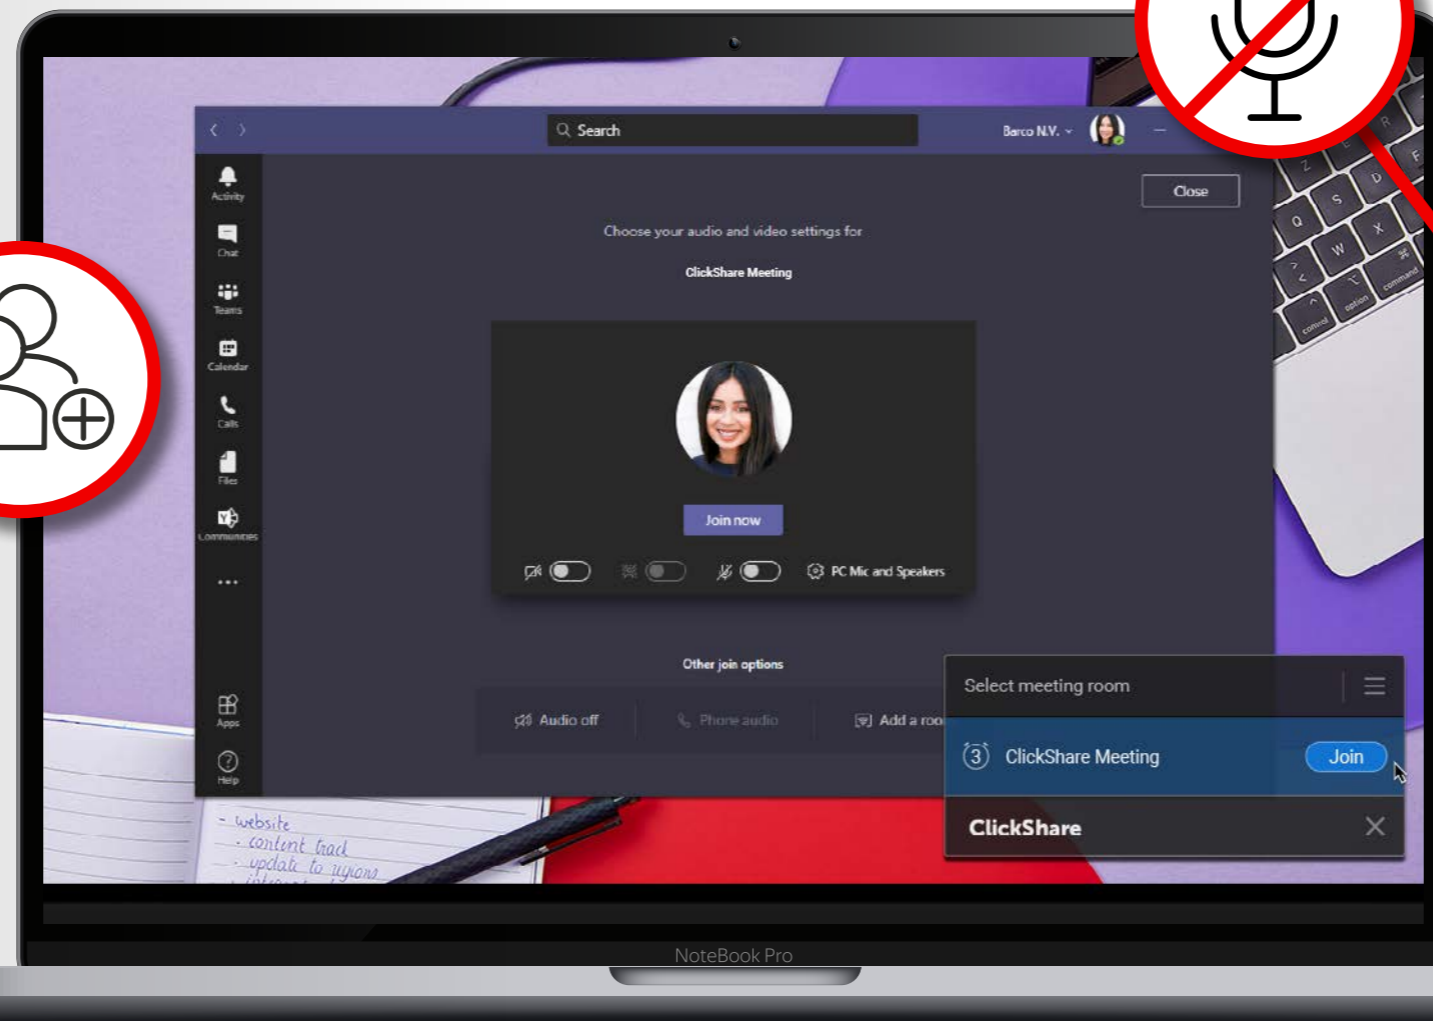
Search

Barco N.V.

Activity

Chat

Teams

Calendar

Calls

Files

Communities

...

Apps

Help

Close

Choose your audio and video settings for

ClickShare Meeting

Join now

PC Mic and Speakers

Other join options

Audio off

Phone audio

Add a roo

Select meeting room

3 ClickShare Meeting

Join

ClickShare

- website
- content trad
- update to regions

Q W S Z X D E R F

control option command

NoteBook Pro